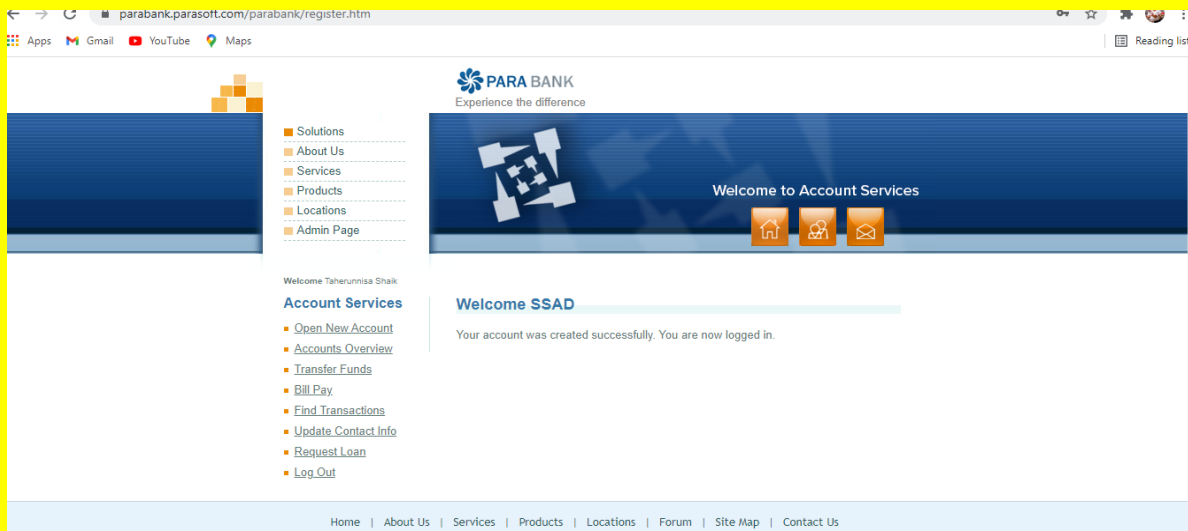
parabank.parasoft.com/parabank/register.htm

Apps Gmail YouTube Maps Reading list

PARA BANK
Experience the difference

Solutions
About Us
Services
Products
Locations
Admin Page

Welcome to Account Services

Welcome Taherunnisa Shaik

Account Services

Open New Account
Accounts Overview
Transfer Funds
Bill Pay
Find Transactions
Update Contact Info
Request Loan
Log Out

Welcome SSAD

Your account was created successfully. You are now logged in.

Home | About Us | Services | Products | Locations | Forum | Site Map | Contact Us